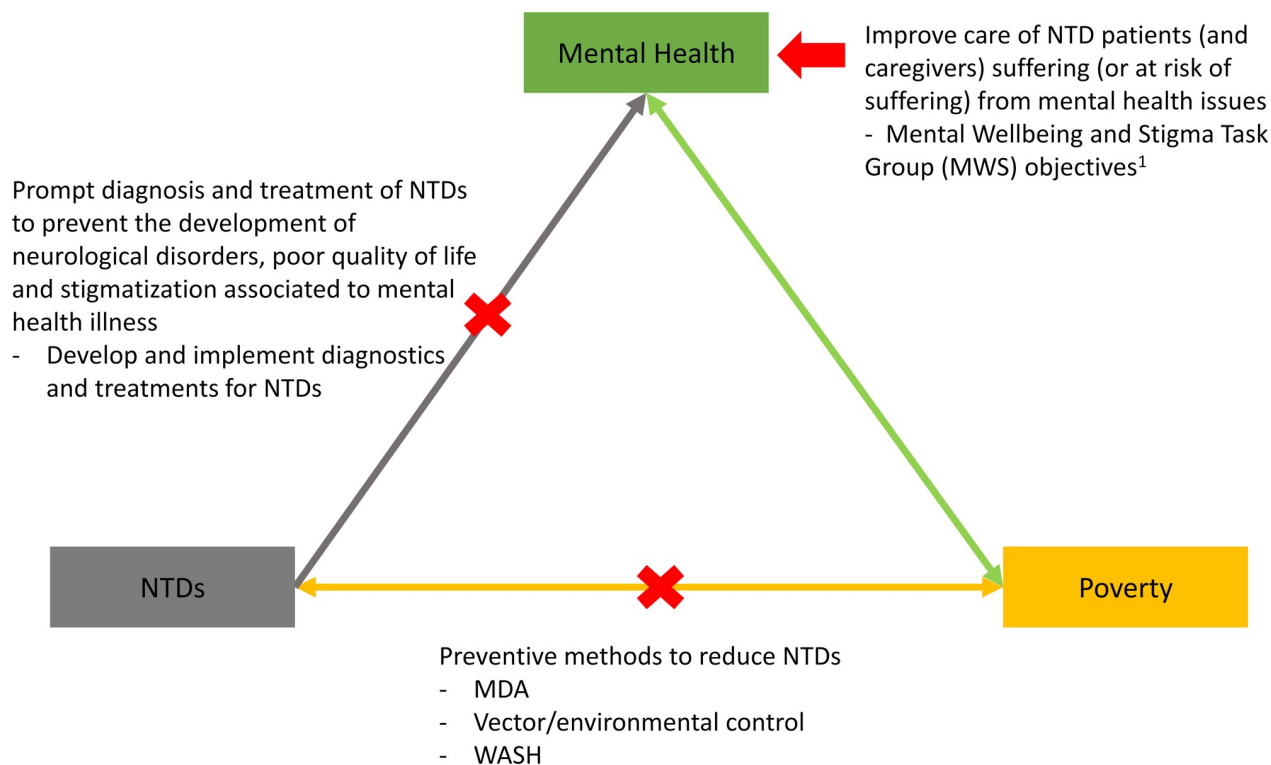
Mental Health

Improve care of NTD patients (and caregivers) suffering (or at risk of suffering) from mental health issues
- Mental Wellbeing and Stigma Task Group (MWS) objectives$^1$

Prompt diagnosis and treatment of NTDs to prevent the development of neurological disorders, poor quality of life and stigmatization associated to mental health illness
- Develop and implement diagnostics and treatments for NTDs

NTDs

Poverty

Preventive methods to reduce NTDs
- MDA
- Vector/environmental control
- WASH